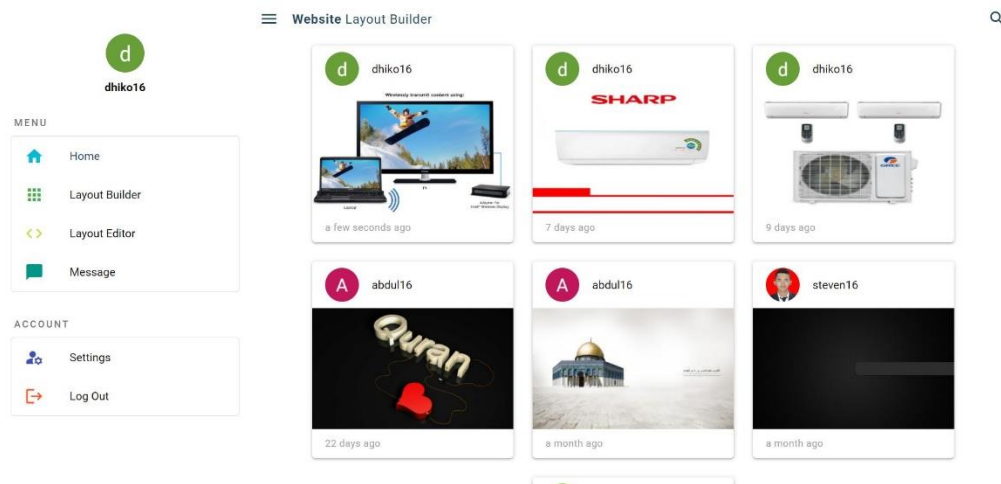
Website Layout Builder

d
dhiko16

MENU
Home
Layout Builder
Layout Editor
Message

ACCOUNT
Settings
Log Out

d dhiko16
Wirelessly transmit content using:
a few seconds ago

d dhiko16
SHARP
7 days ago

d dhiko16
9 days ago

A abdul16
Quran
22 days ago

A abdul16
a month ago

steven16
a month ago